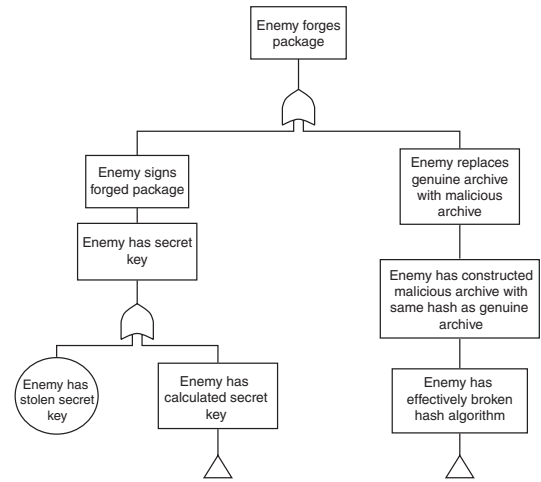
Enemy forges package

Enemy signs forged package

Enemy has secret key

Enemy has stolen secret key

Enemy has calculated secret key

Enemy replaces genuine archive with malicious archive

Enemy has constructed malicious archive with same hash as genuine archive

Enemy has effectively broken hash algorithm